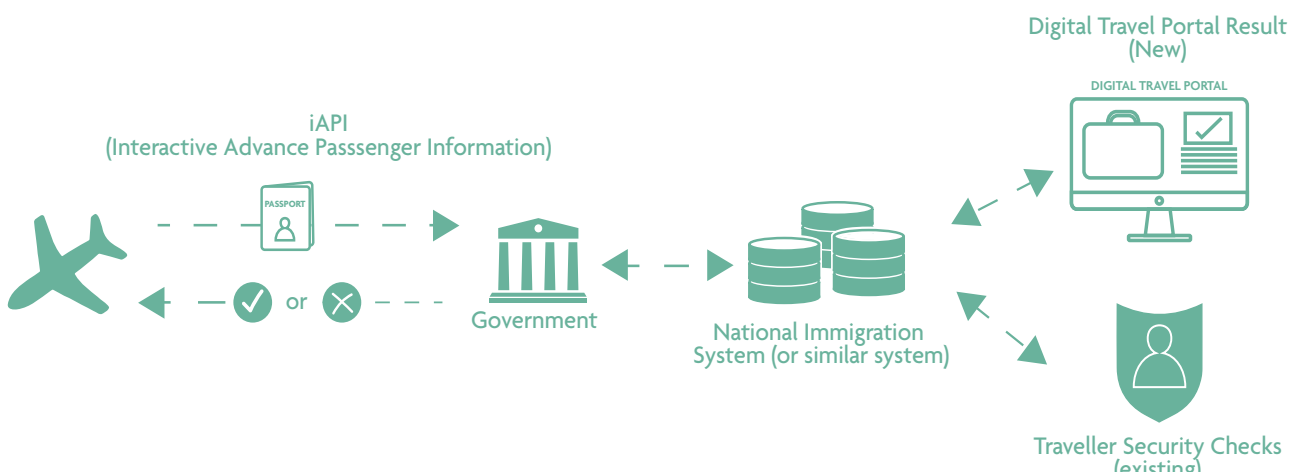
Digital Travel Portal Result (New)

DIGITAL TRAVEL PORTAL

iAPI
(Interactive Advance Passsenger Information)

PASSPORT

or

Government

National Immigration System (or similar system)

Traveller Security Checks (existing)